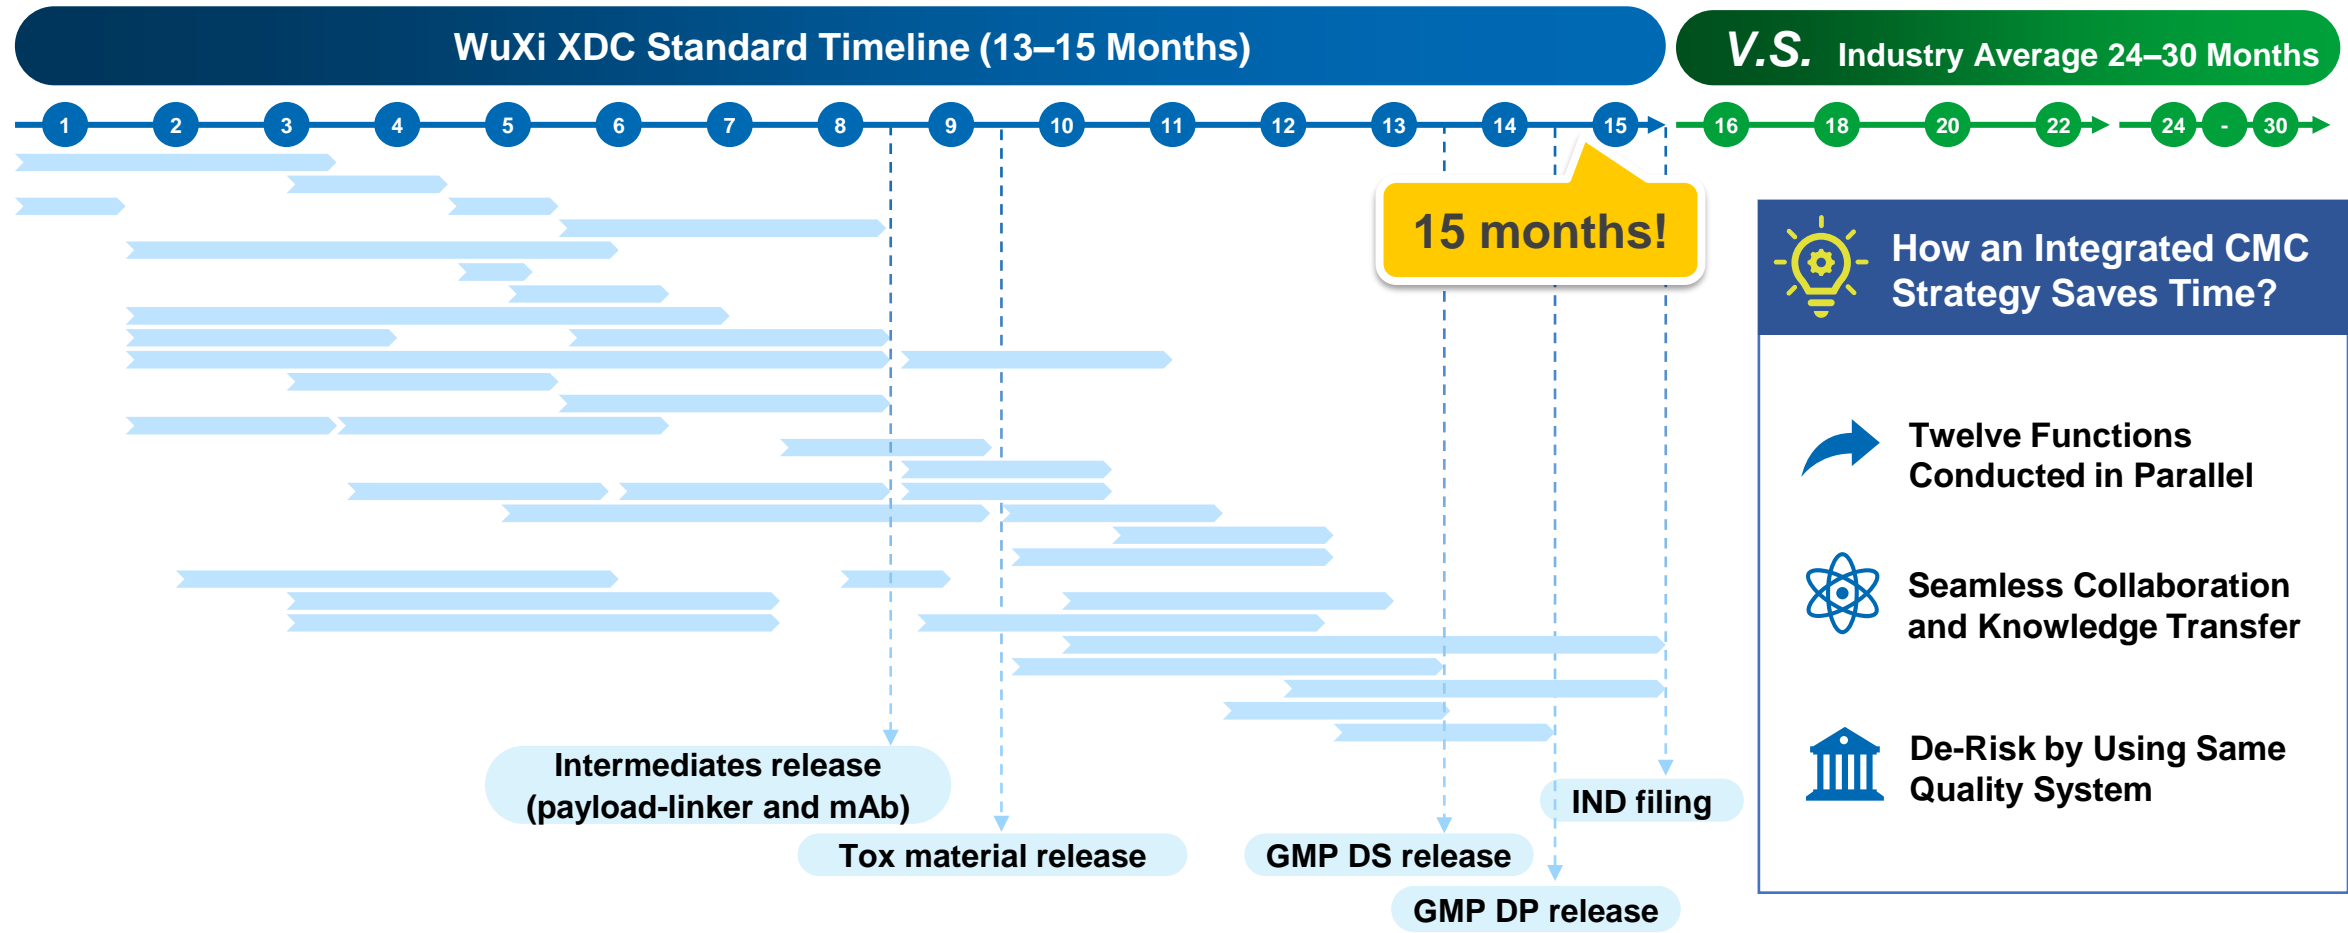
WuXi XDC Standard Timeline (13–15 Months)

V.S. Industry Average 24–30 Months

1 2 3 4 5 6 7 8 9 10 11 12 13 14 15 16 18 20 22 24 - 30

15 months!

How an Integrated CMC Strategy Saves Time?

Twelve Functions Conducted in Parallel

Seamless Collaboration and Knowledge Transfer

De-Risk by Using Same Quality System

Intermediates release (payload-linker and mAb)

Tox material release

GMP DS release

IND filing

GMP DP release